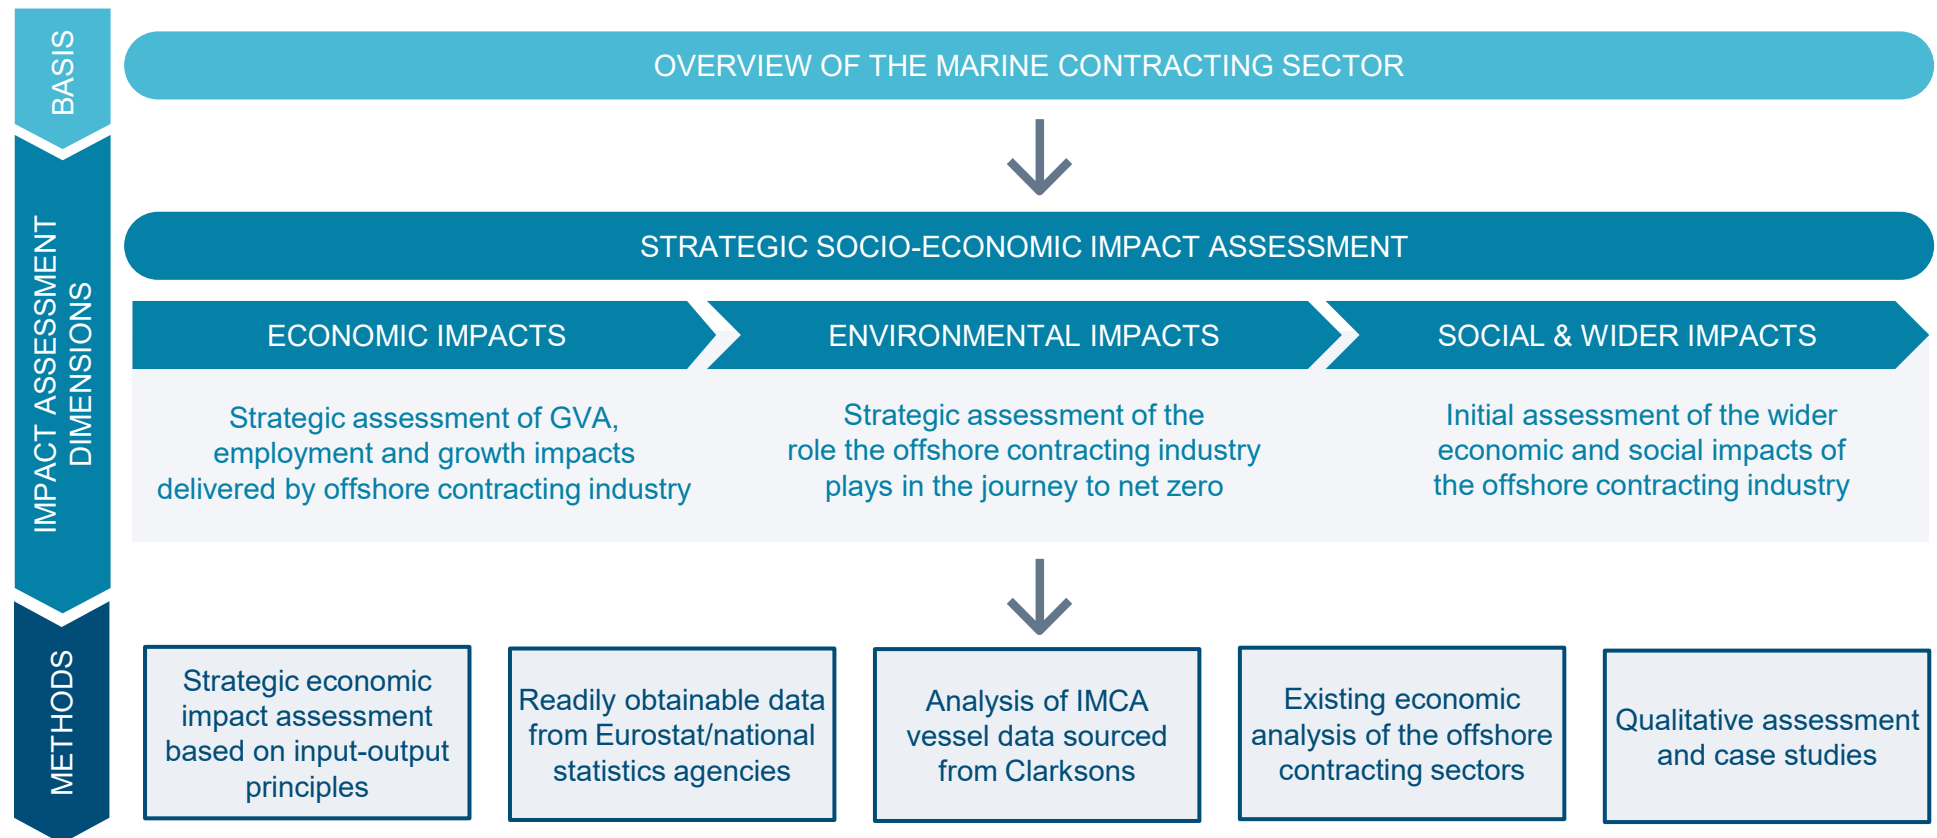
BASIS

OVERVIEW OF THE MARINE CONTRACTING SECTOR

IMPACT ASSESSMENT DIMENSIONS

STRATEGIC SOCIO-ECONOMIC IMPACT ASSESSMENT

ECONOMIC IMPACTS

Strategic assessment of GVA, employment and growth impacts delivered by offshore contracting industry

ENVIRONMENTAL IMPACTS

Strategic assessment of the role the offshore contracting industry plays in the journey to net zero

SOCIAL & WIDER IMPACTS

Initial assessment of the wider economic and social impacts of the offshore contracting industry

METHODS

Strategic economic impact assessment based on input-output principles

Readily obtainable data from Eurostat/national statistics agencies

Analysis of IMCA vessel data sourced from Clarksons

Existing economic analysis of the offshore contracting sectors

Qualitative assessment and case studies